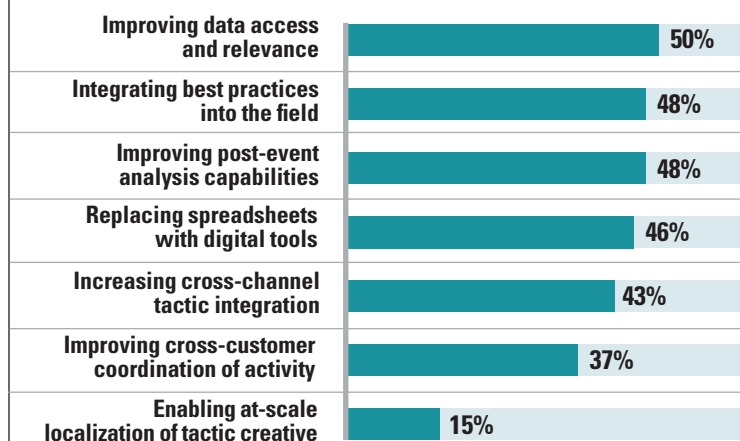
| | |
|---|---|
| Improving data access and relevance | 50% |
| Integrating best practices into the field | 48% |
| Improving post-event analysis capabilities | 48% |
| Replacing spreadsheets with digital tools | 46% |
| Increasing cross-channel tactic integration | 43% |
| Improving cross-customer coordination of activity | 37% |
| Enabling at-scale localization of tactic creative | 15% |